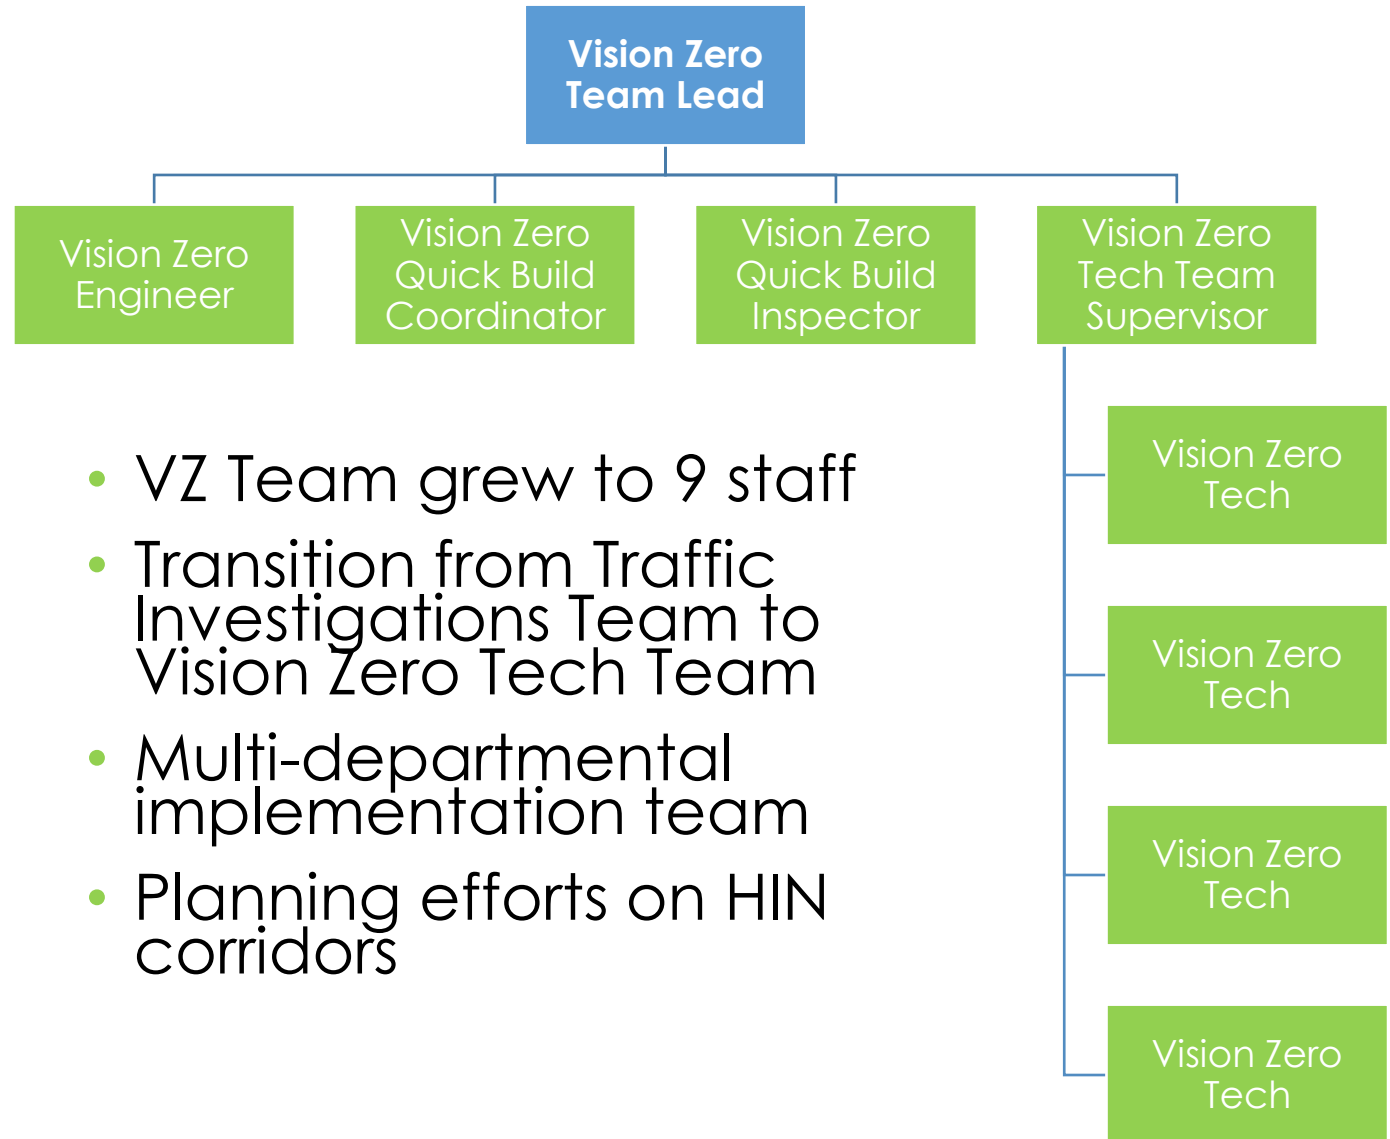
Vision Zero Team Lead

Vision Zero Engineer

Vision Zero Quick Build Coordinator

Vision Zero Quick Build Inspector

Vision Zero Tech Team Supervisor

Vision Zero Tech

Vision Zero Tech

Vision Zero Tech

Vision Zero Tech

- VZ Team grew to 9 staff
- Transition from Traffic Investigations Team to Vision Zero Tech Team
- Multi-departmental implementation team
- Planning efforts on HIN corridors